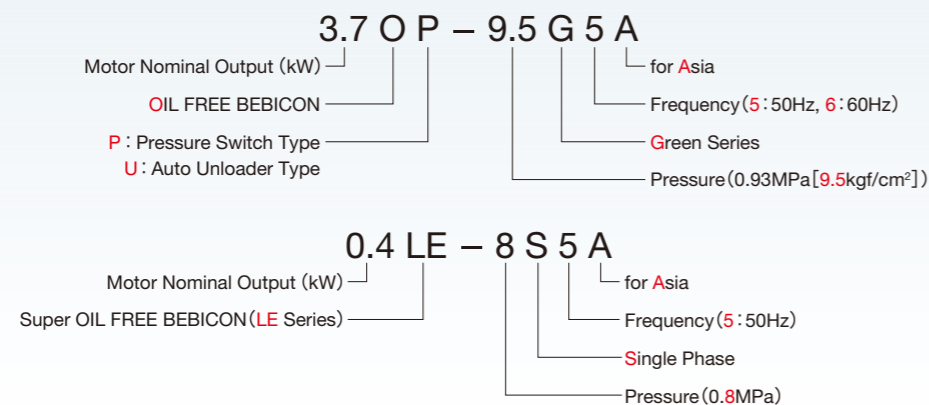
3.7 O P – 9.5 G 5 A

Motor Nominal Output (kW)

OIL FREE BEBICON

P：Pressure Switch Type
U：Auto Unloader Type

for Asia

Frequency (5：50Hz, 6：60Hz)

Green Series

Pressure (0.93MPa [9.5kgf/cm$^2$])

0.4 LE – 8 S 5 A

Motor Nominal Output (kW)

Super OIL FREE BEBICON (LE Series)

for Asia

Frequency (5：50Hz)

Single Phase

Pressure (0.8MPa)